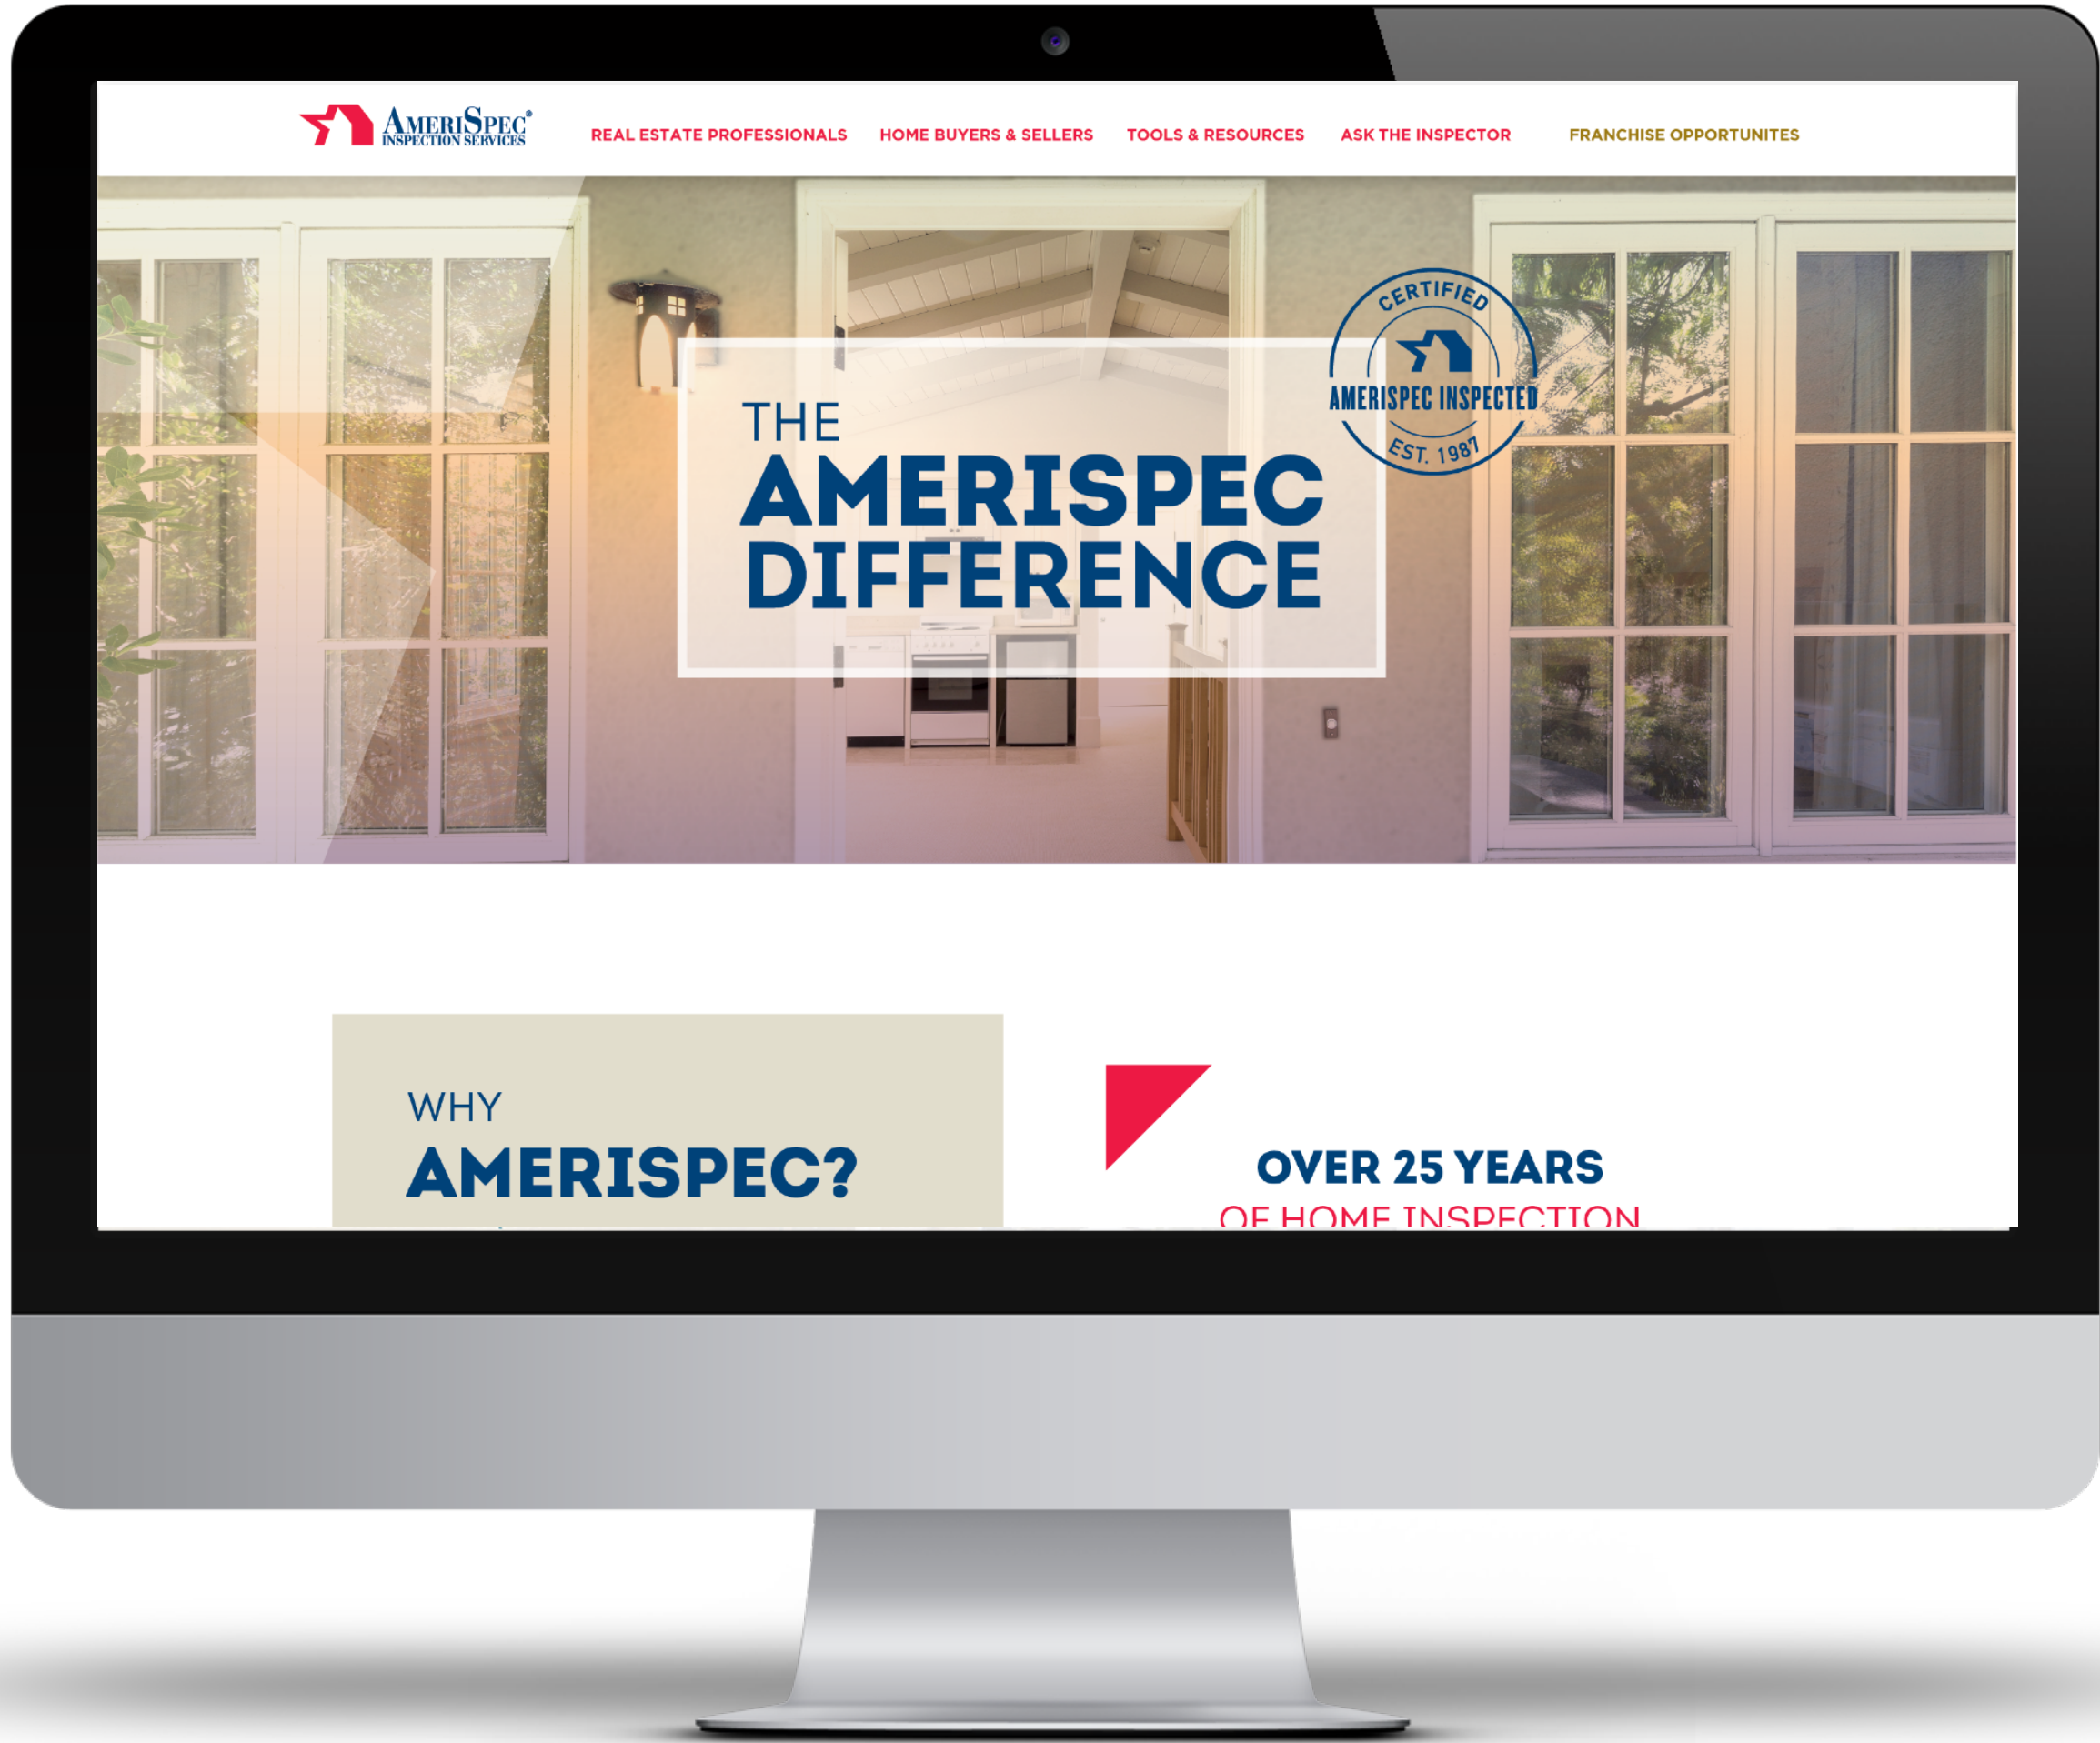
AmeriSpec® INSPECTION SERVICES

REAL ESTATE PROFESSIONALS HOME BUYERS & SELLERS TOOLS & RESOURCES ASK THE INSPECTOR FRANCHISE OPPORTUNITES

CERTIFIED AMERISPEC INSPECTED EST. 1987

THE AMERISPEC DIFFERENCE

WHY AMERISPEC?

OVER 25 YEARS

OF HOME INSPECTION